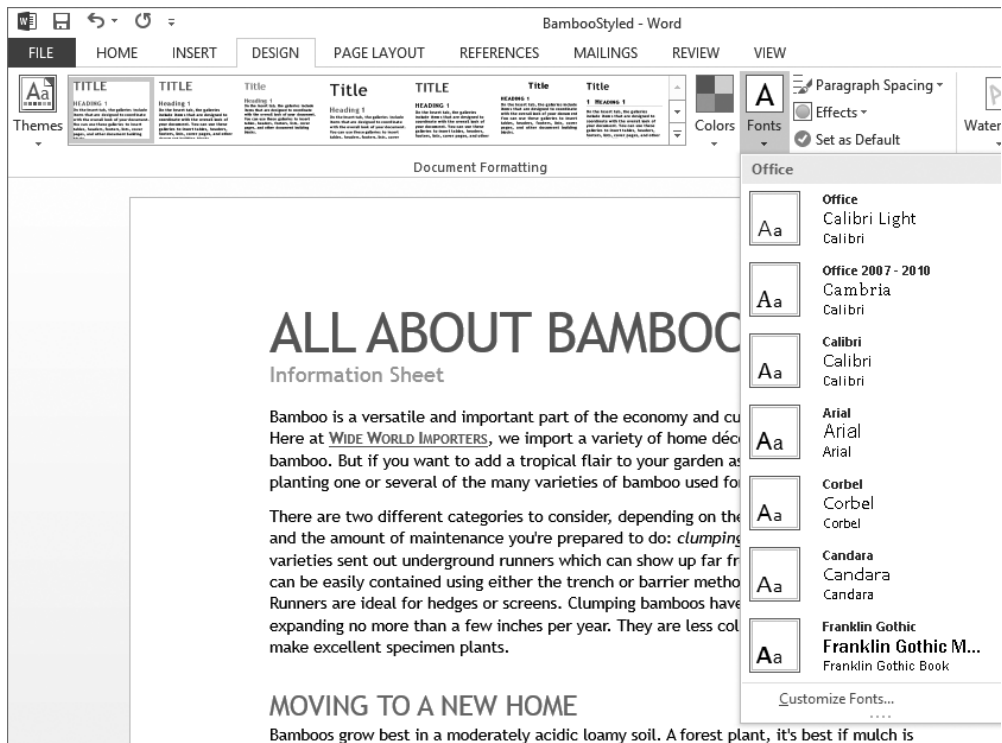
BambooStyled - Word

FILE HOME INSERT DESIGN PAGE LAYOUT REFERENCES MAILINGS REVIEW VIEW

Themes

TITLE
HEADING 1

TITLE
Heading 1

Title
Heading 1

Title
Heading 1

TITLE
HEADING 1

Title
HEADING 1

Title
1 HEADING 1

Colors Fonts

Paragraph Spacing
Effects
Set as Default

Water

Document Formatting

Office

Aa
Office
Calibri Light
Calibri

Aa
Office 2007 - 2010
Cambria
Calibri

Aa
Calibri
Calibri
Calibri

Aa
Arial
Arial
Arial

Aa
Corbel
Corbel
Corbel

Aa
Candara
Candara
Candara

Aa
Franklin Gothic
Franklin Gothic M...
Franklin Gothic Book

Customize Fonts...

ALL ABOUT BAMBOO

Information Sheet

Bamboo is a versatile and important part of the economy and cu Here at WIDE WORLD IMPORTERS, we import a variety of home déc bamboo. But if you want to add a tropical flair to your garden as planting one or several of the many varieties of bamboo used fo

There are two different categories to consider, depending on the and the amount of maintenance you're prepared to do: clumping varieties sent out underground runners which can show up far fr can be easily contained using either the trench or barrier metho Runners are ideal for hedges or screens. Clumping bamboos have expanding no more than a few inches per year. They are less col make excellent specimen plants.

MOVING TO A NEW HOME

Bamboos grow best in a moderately acidic loamy soil. A forest plant, it's best if mulch is